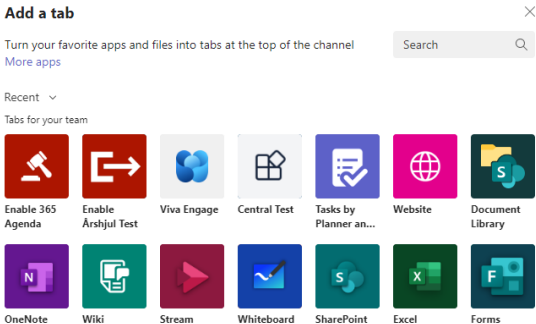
Add a tab

Turn your favorite apps and files into tabs at the top of the channel
More apps

Search

Recent

Tabs for your team

Enable 365 Agenda

Enable Årshjul Test

Viva Engage

Central Test

Tasks by Planner an...

Website

Document Library

N

S

X

F

OneNote

Wiki

Stream

Whiteboard

SharePoint

Excel

Forms